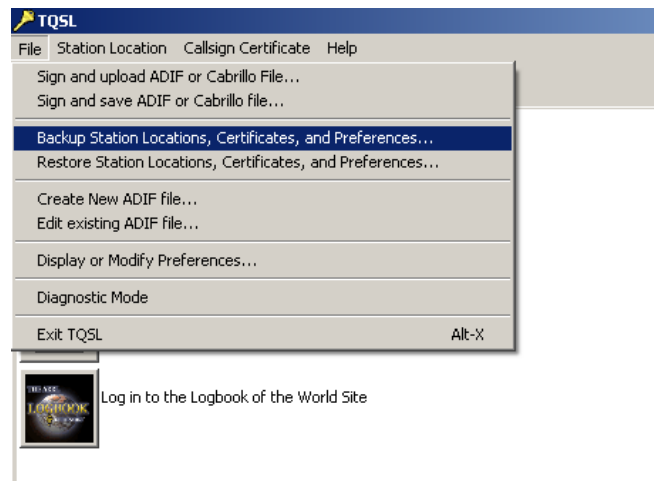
TQSL

File Station Location Callsign Certificate Help

Sign and upload ADIF or Cabrillo File...
Sign and save ADIF or Cabrillo file...

Backup Station Locations, Certificates, and Preferences...
Restore Station Locations, Certificates, and Preferences...

Create New ADIF file...
Edit existing ADIF file...

Display or Modify Preferences...

Diagnostic Mode

Exit TQSL Alt-X

LOGBOOK

Log in to the Logbook of the World Site